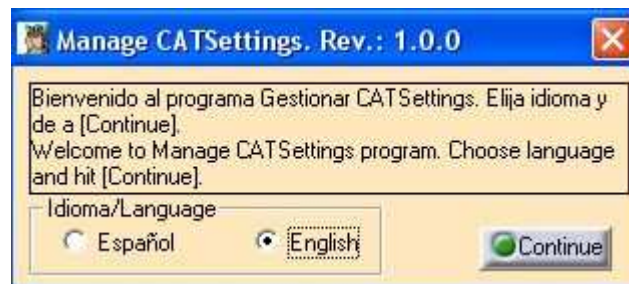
Manage CATSettings. Rev.: 1.0.0

Bienvenido al programa Gestionar CATSettings. Elija idioma y de a [Continue].
Welcome to Manage CATSettings program. Choose language and hit [Continue].

Idioma/Language
Español
English

Continue